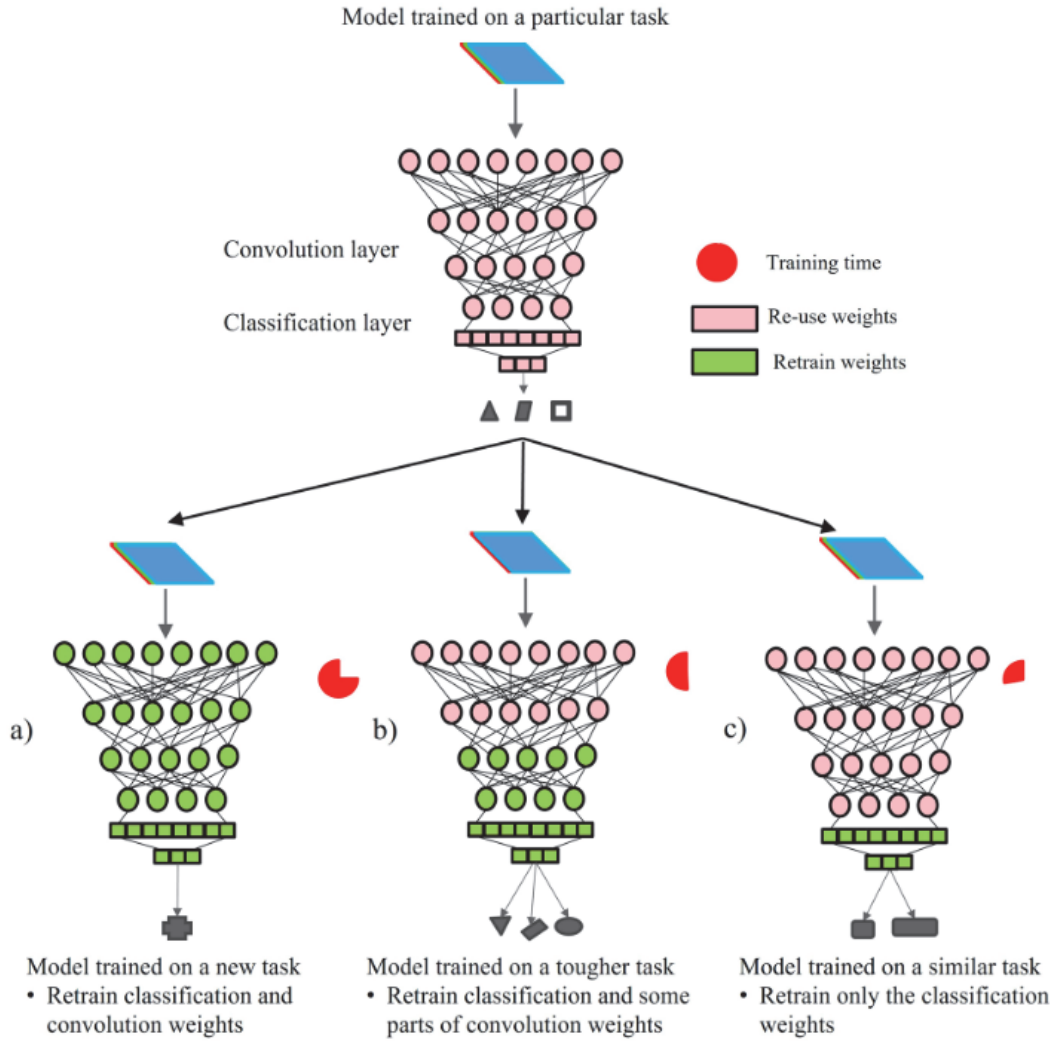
Model trained on a particular task

Convolution layer

Classification layer

Training time

Re-use weights

Retrain weights

a)

b)

c)

Model trained on a new task
• Retrain classification and convolution weights

Model trained on a tougher task
• Retrain classification and some parts of convolution weights

Model trained on a similar task
• Retrain only the classification weights